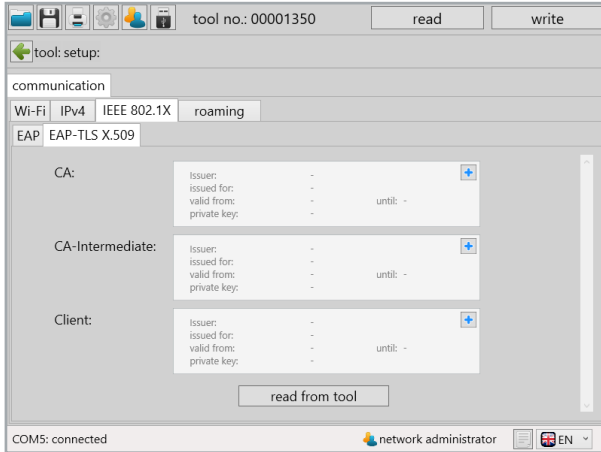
tool no.: 00001350
read
write
tool: setup:
communication
Wi-Fi IPv4 IEEE 802.1X roaming
EAP EAP-TLS X.509

CA:
Issuer: -
issued for: -
valid from: - until: -
private key: -
+

CA-Intermediate:
Issuer: -
issued for: -
valid from: - until: -
private key: -
+

Client:
Issuer: -
issued for: -
valid from: - until: -
private key: -
+

read from tool

COM5: connected
network administrator
EN